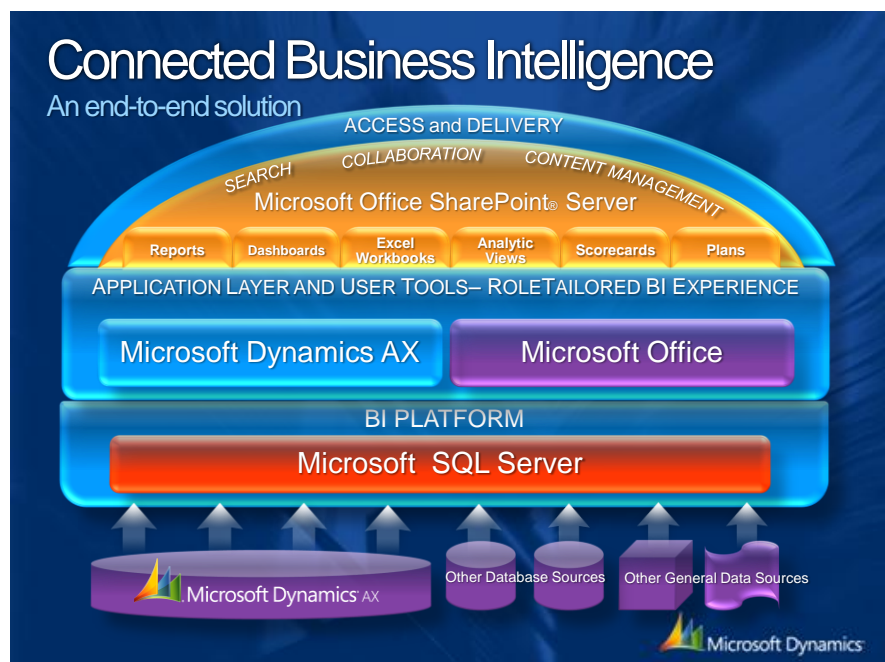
Connected Business Intelligence

An end-to-end solution

ACCESS and DELIVERY

SEARCH

COLLABORATION

CONTENT MANAGEMENT

Microsoft Office SharePoint® Server

Reports

Dashboards

Excel Workbooks

Analytic Views

Scorecards

Plans

APPLICATION LAYER AND USER TOOLS– ROLETAILORED BI EXPERIENCE

Microsoft Dynamics AX

Microsoft Office

BI PLATFORM

Microsoft SQL Server

Microsoft Dynamics AX

Other Database Sources

Other General Data Sources

Microsoft Dynamics